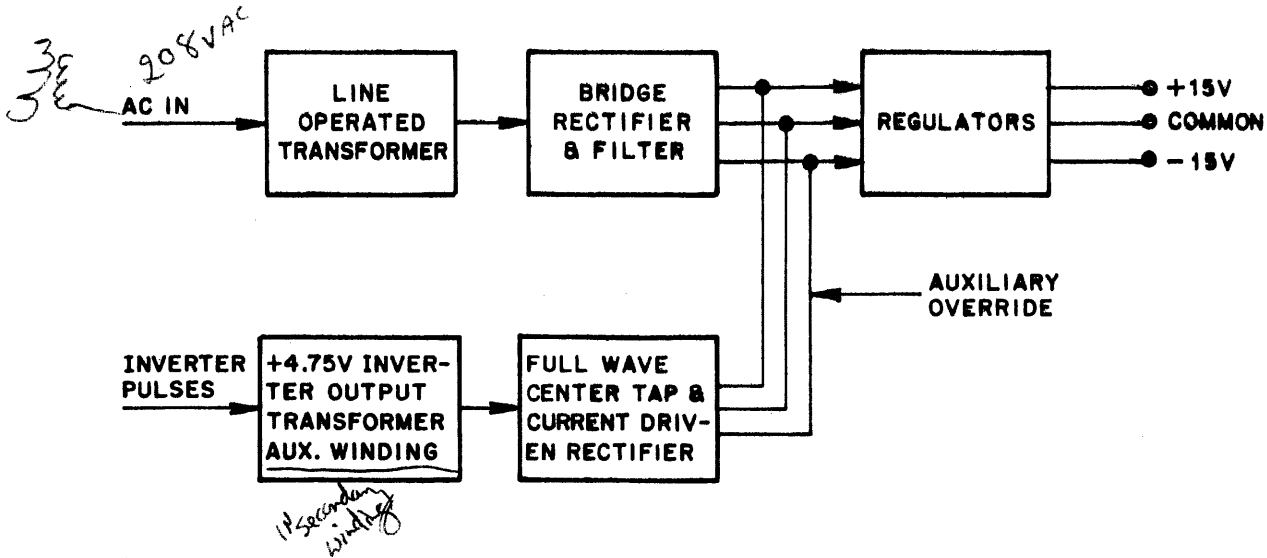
3
208VAC
AC IN

LINE OPERATED TRANSFORMER

BRIDGE RECTIFIER & FILTER

REGULATORS

+15V
COMMON
-15V

AUXILIARY OVERRIDE

INVERTER PULSES

+4.75V INVERTER OUTPUT TRANSFORMER AUX. WINDING

FULL WAVE CENTER TAP & CURRENT DRIVEN RECTIFIER

1st secondary winding